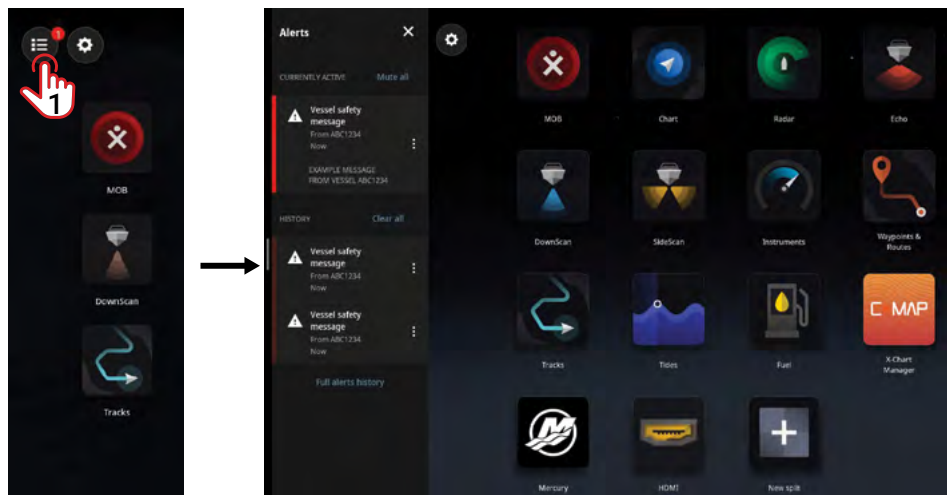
1

1

MOB

DownScan

Tracks

Alerts

CURRENTLY ACTIVE

Mute all

Vessel safety message

From ABC1234

Now

EXAMPLE MESSAGE FROM VESSEL ABC1234

HISTORY

Clear all

Vessel safety message

From ABC1234

Now

Vessel safety message

From ABC1234

Now

Full alerts history

MOB

Chart

Radar

Echo

DownScan

SideScan

Instruments

Waypoints & Routes

Tracks

Tides

Fuel

C MAP

X-Chart Manager

Mercury

HDMI

New split